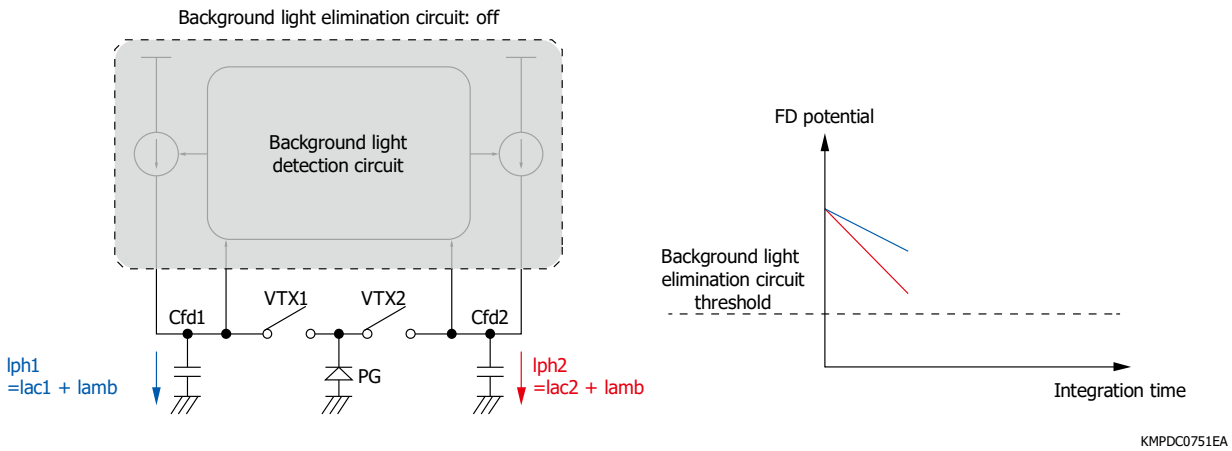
Background light elimination circuit: off

Background light detection circuit

VTX1

VTX2

Cfd1

Cfd2

PG

lph1
=lac1 + lamb

lph2
=lac2 + lamb

FD potential

Background light elimination circuit threshold

Integration time

KMPDC0751EA